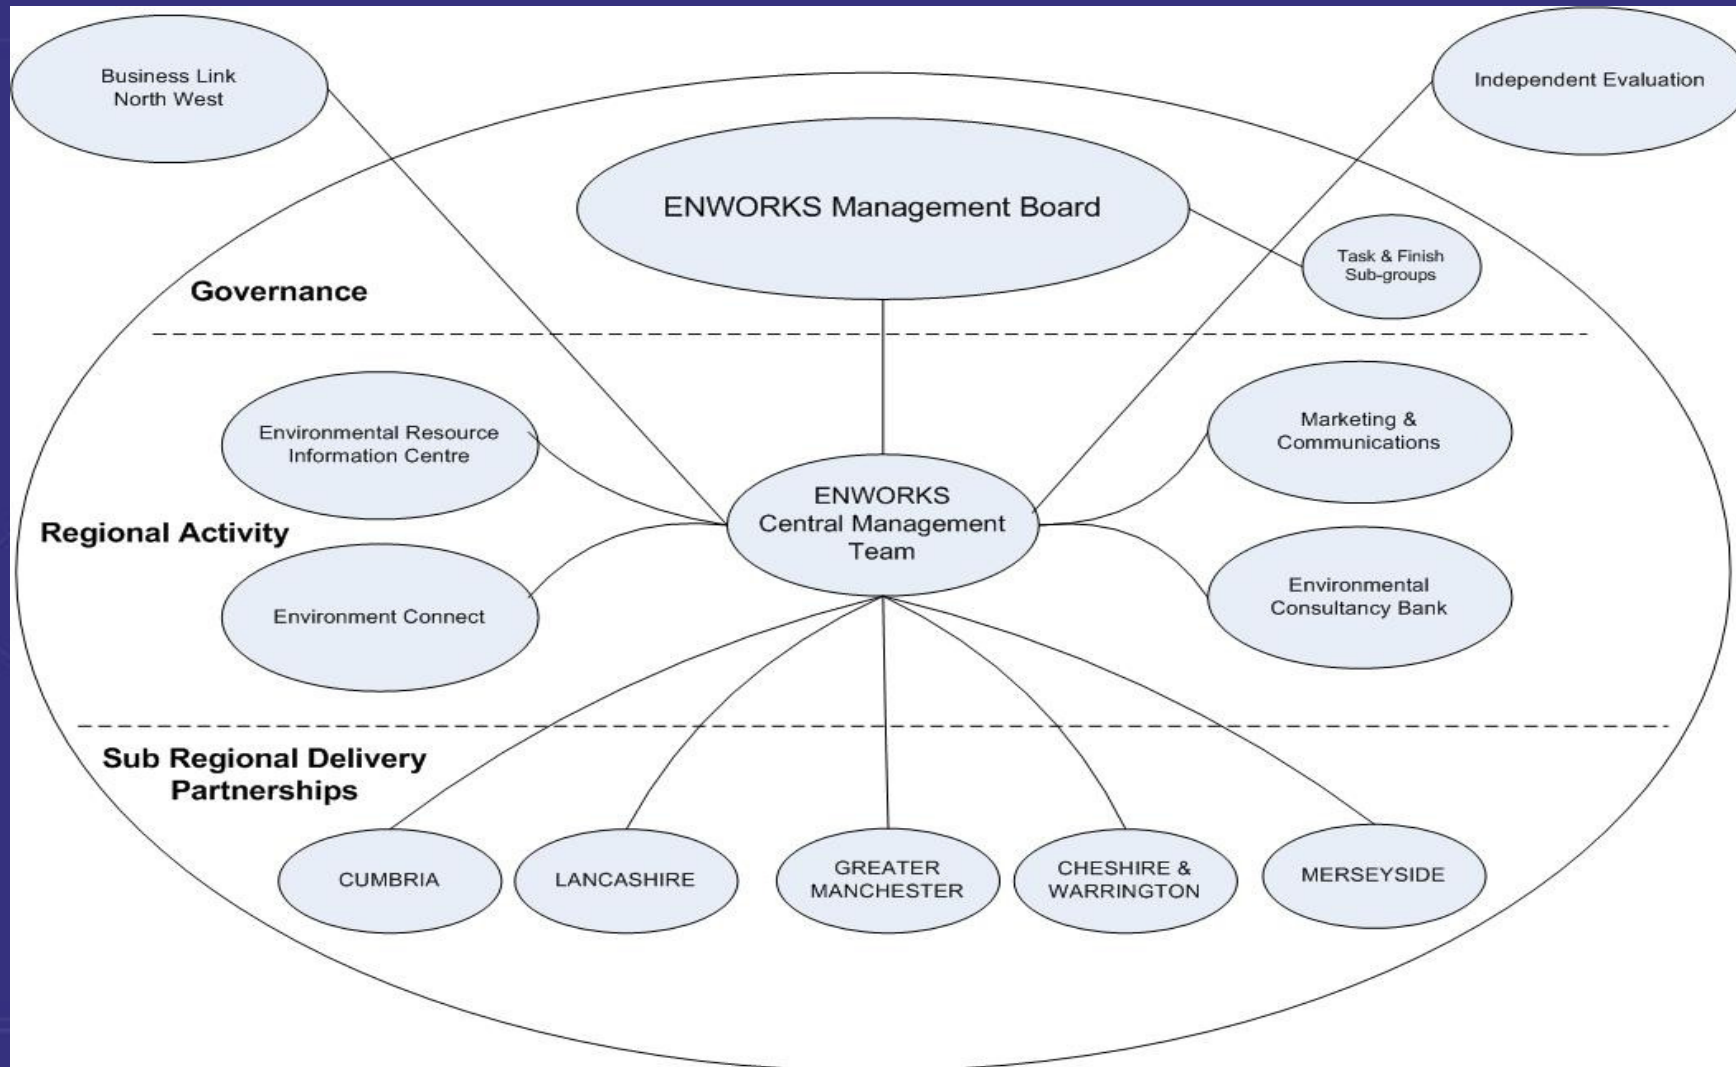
Business Link North West

Independent Evaluation

ENWORKS Management Board

Task & Finish Sub-groups

Governance

Environmental Resource Information Centre

Marketing & Communications

ENWORKS Central Management Team

Regional Activity

Environment Connect

Environmental Consultancy Bank

Sub Regional Delivery Partnerships

CUMBRIA

LANCASHIRE

GREATER MANCHESTER

CHESHIRE & WARRINGTON

MERSEYSIDE